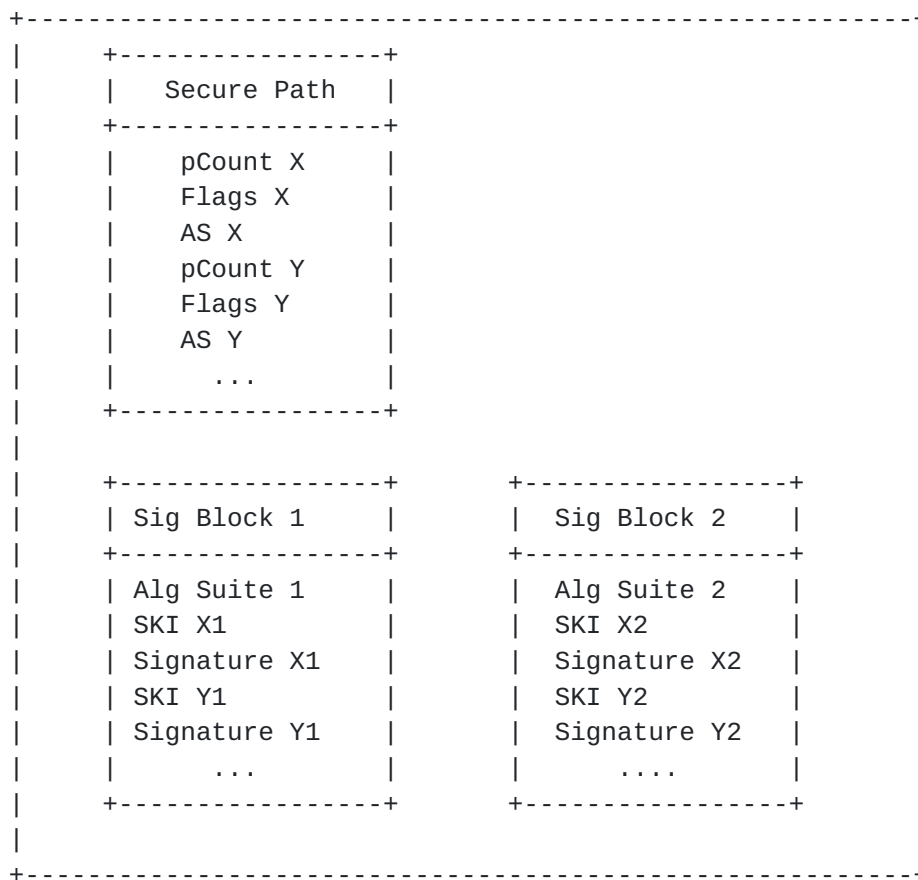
Secure Path

pCount X
Flags X
AS X
pCount Y
Flags Y
AS Y
...

Sig Block 1

Alg Suite 1
SKI X1
Signature X1
SKI Y1
Signature Y1
...

Sig Block 2

Alg Suite 2
SKI X2
Signature X2
SKI Y2
Signature Y2
....